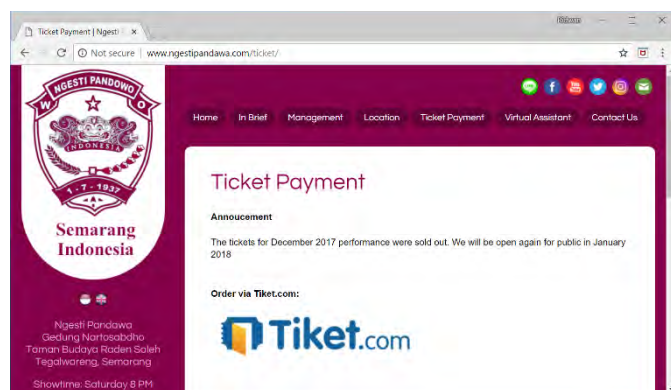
Ticket Payment | Ngesti ×

Not secure | www.ngestipandawa.com/ticket/

NGESTI PANDOWO
W O
INDONESIA
1 - 7 - 1937

Semarang Indonesia

Ngesti Pandawa
Gedung Nartosabdho
Taman Budaya Raden Saleh
Tegalwareng, Semarang

Showtime: Saturday 8 PM

Home | In Brief | Management | Location | Ticket Payment | Virtual Assistant | Contact Us

Ticket Payment

Annoucement

The tickets for December 2017 performance were sold out. We will be open again for public in January 2018

Order via Tiket.com:

Tiket.com